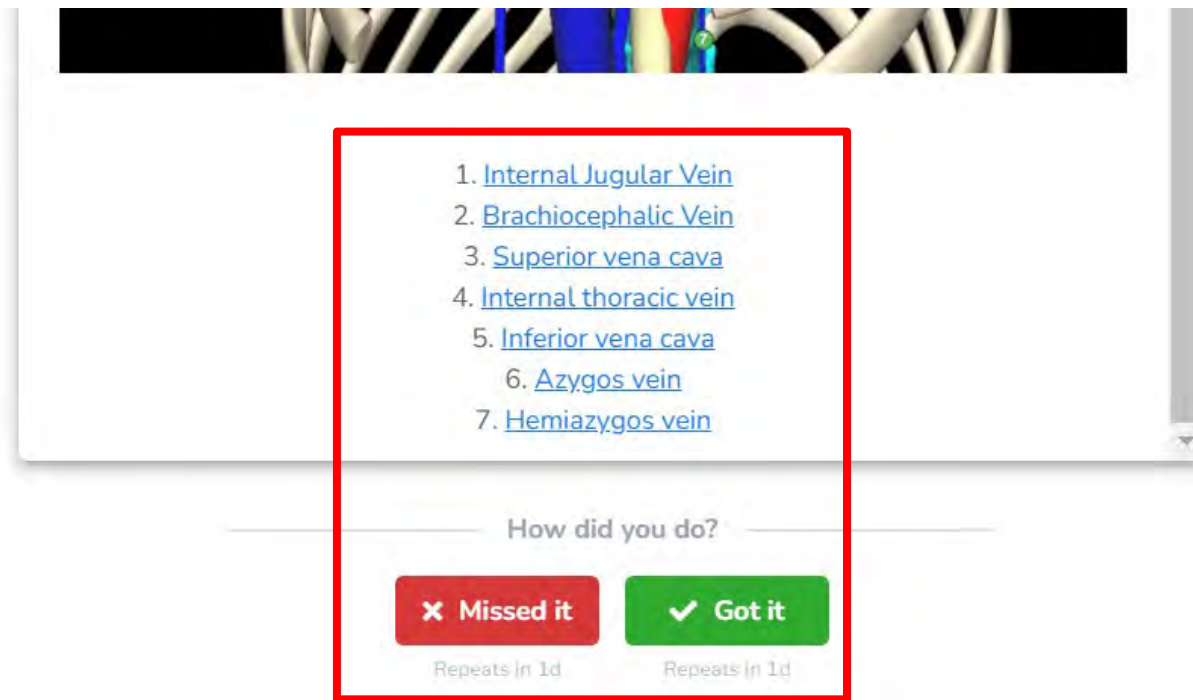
7

1. Internal Jugular Vein
2. Brachiocephalic Vein
3. Superior vena cava
4. Internal thoracic vein
5. Inferior vena cava
6. Azygos vein
7. Hemiazygos vein

How did you do?

✖ Missed it
Repeats in 1d

✔ Got it
Repeats in 1d